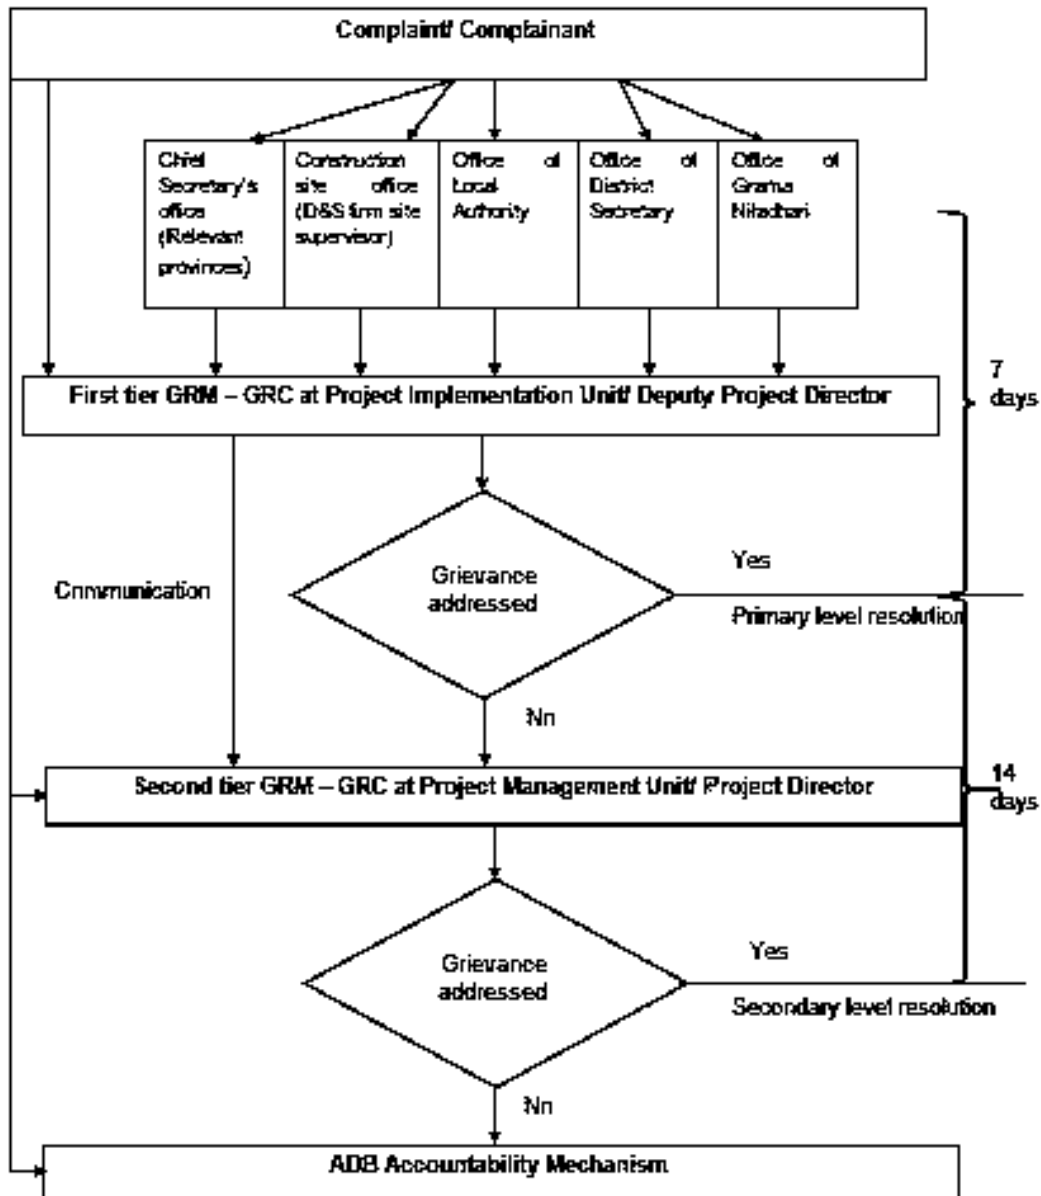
Complaint/ Complainant

Chief Secretary's office (Relevant provinces)

Construction site office (D&S firm site supervisor)

Office of Local Authority

Office of District Secretary

Office of Grama Niladhari

First tier GRM – GRC at Project Implementation Unit/ Deputy Project Director

7 days

Communication

Grievance addressed

Yes

Primary level resolution

No

Second tier GRM – GRC at Project Management Unit/ Project Director

14 days

Grievance addressed

Yes

Secondary level resolution

No

ADB Accountability Mechanism